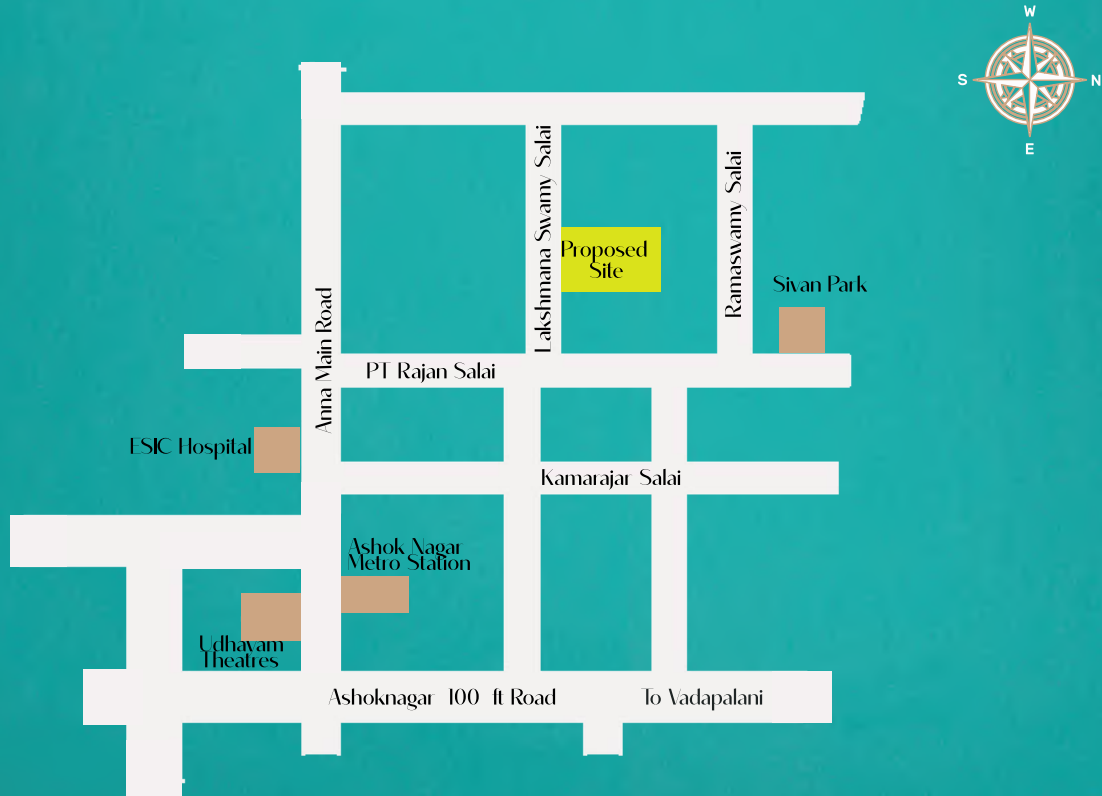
W
S
N
E

Lakshmana Swamy Salai
Ramaswamy Salai
Proposed Site
Sivan Park
Anna Main Road
PT Rajan Salai
ESIC Hospital
Kamarajar Salai
Ashok Nagar Metro Station
Udhayam Theatres
Ashoknagar 100 ft Road
To Vadapalani